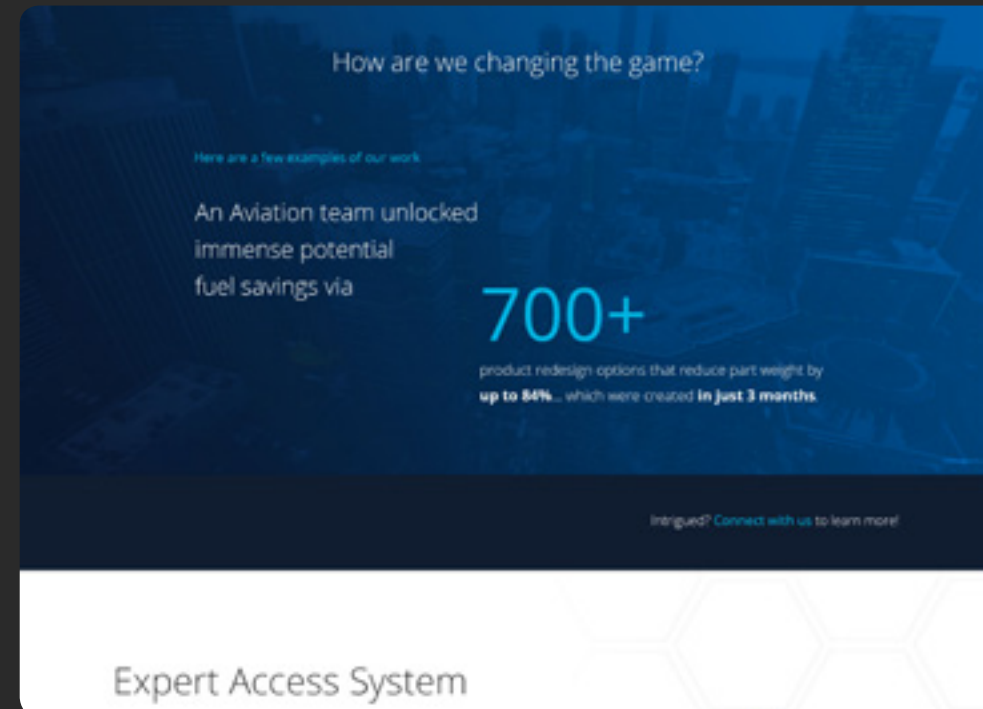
How are we changing the game?

Here are a few examples of our work

An Aviation team unlocked immense potential fuel savings via

700+

product redesign options that reduce part weight by **up to 84%**... which were created **in just 3 months**

Intrigued? Connect with us to learn more!

Expert Access System